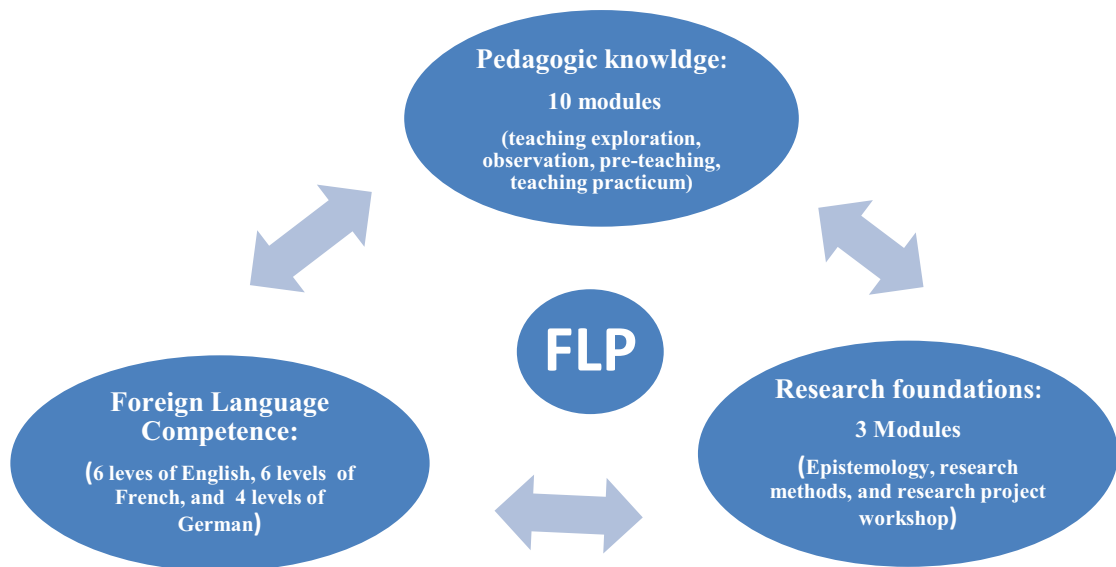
Pedagogic knowldge:

10 modules

(teaching exploration, observation, pre-teaching, teaching practicum)

FLP

Foreign Language Competence:

(6 leves of English, 6 levels of French, and 4 levels of German)

Research foundations:

3 Modules

(Epistemology, research methods, and research project workshop)